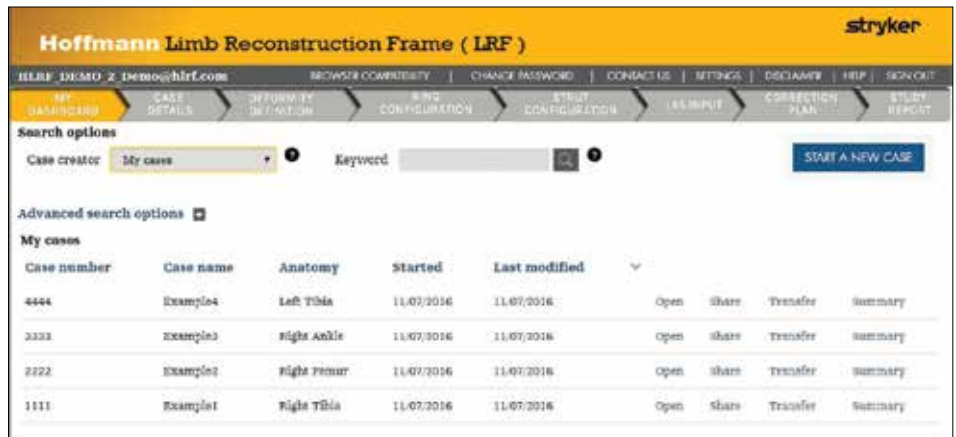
Hoffmann Limb Reconstruction Frame ( LRF )

stryker

HLRF_DEMO_2_Demo@hlrf.com

BROWSER COMPATIBILITY | CHANGE PASSWORD | CONTACT US | SETTINGS | DISCLAIMER | HELP | SIGN OUT

MY DASHBOARD
CASE DETAILS
DEFORMITY DEFINITION
RING CONFIGURATION
STRUT CONFIGURATION
LAS INPUT
CORRECTION PLAN
STUDY REPORT

Search options

Case creator My cases

Keyword

START A NEW CASE

Advanced search options

My cases

| Case number | Case name | Anatomy | Started | Last modified | | | | |
|---|---|---|---|---|---|---|---|---|
| 4444 | Example4 | Left Tibia | 11/07/2016 | 11/07/2016 | Open | Share | Transfer | Summary |
| 3333 | Example3 | Right Ankle | 11/07/2016 | 11/07/2016 | Open | Share | Transfer | Summary |
| 2222 | Example2 | Right Femur | 11/07/2016 | 11/07/2016 | Open | Share | Transfer | Summary |
| 1111 | Example1 | Right Tibia | 11/07/2016 | 11/07/2016 | Open | Share | Transfer | Summary |